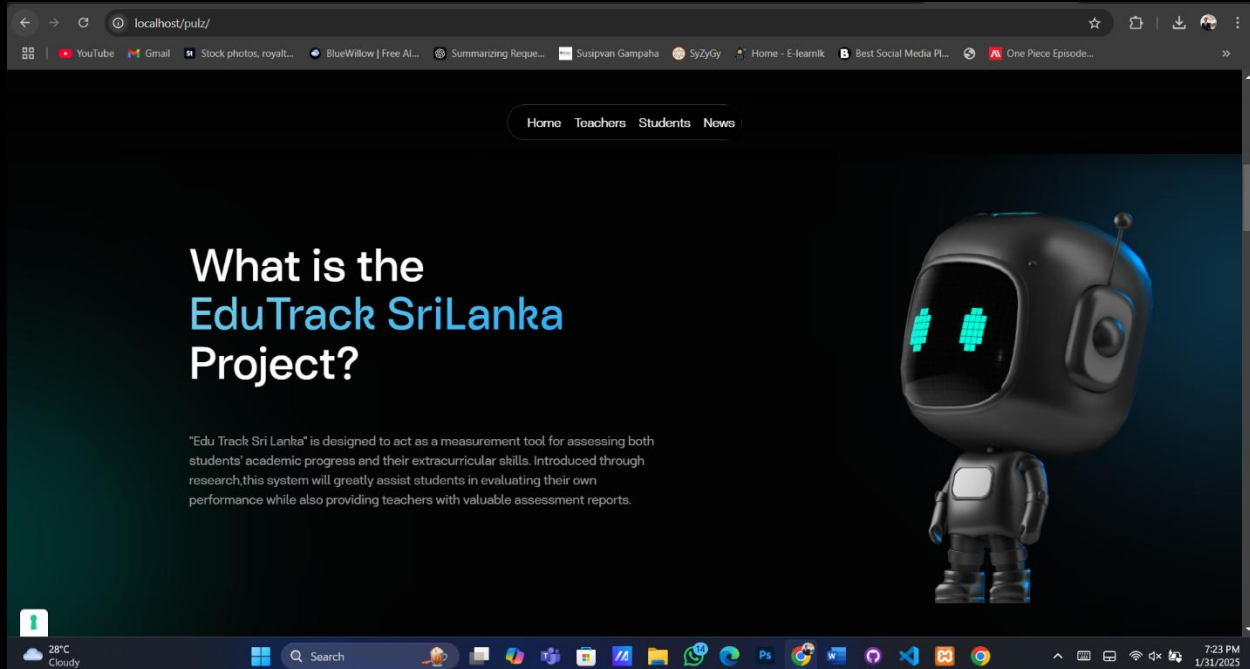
localhost/pulz/

YouTube Gmail Stock photos, royalt... BlueWillow | Free AI... Summarizing Reque... Susipvan Gampaha SyZyGy Home - E-learnlk Best Social Media Pl... One Piece Episode...

Home Teachers Students News

What is the EduTrack SriLanka Project?

"Edu Track Sri Lanka" is designed to act as a measurement tool for assessing both students' academic progress and their extracurricular skills. Introduced through research,this system will greatly assist students in evaluating their own performance while also providing teachers with valuable assessment reports.

28°C Cloudy

Search

14

7:23 PM 1/31/2025